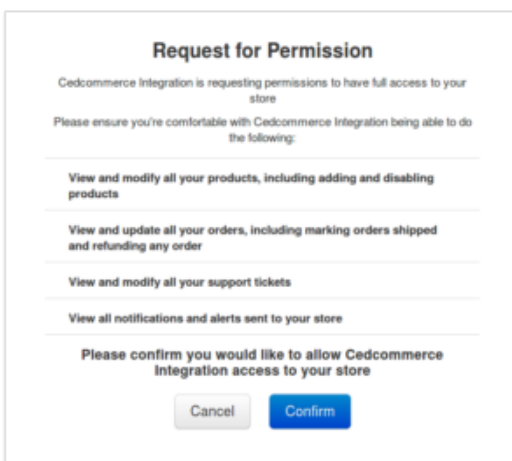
Request for Permission

Cedcommerce Integration is requesting permissions to have full access to your store

Please ensure you're comfortable with Cedcommerce Integration being able to do the following:

View and modify all your products, including adding and disabling products

View and update all your orders, including marking orders shipped and refunding any order

View and modify all your support tickets

View all notifications and alerts sent to your store

Please confirm you would like to allow Cedcommerce Integration access to your store

Cancel

Confirm